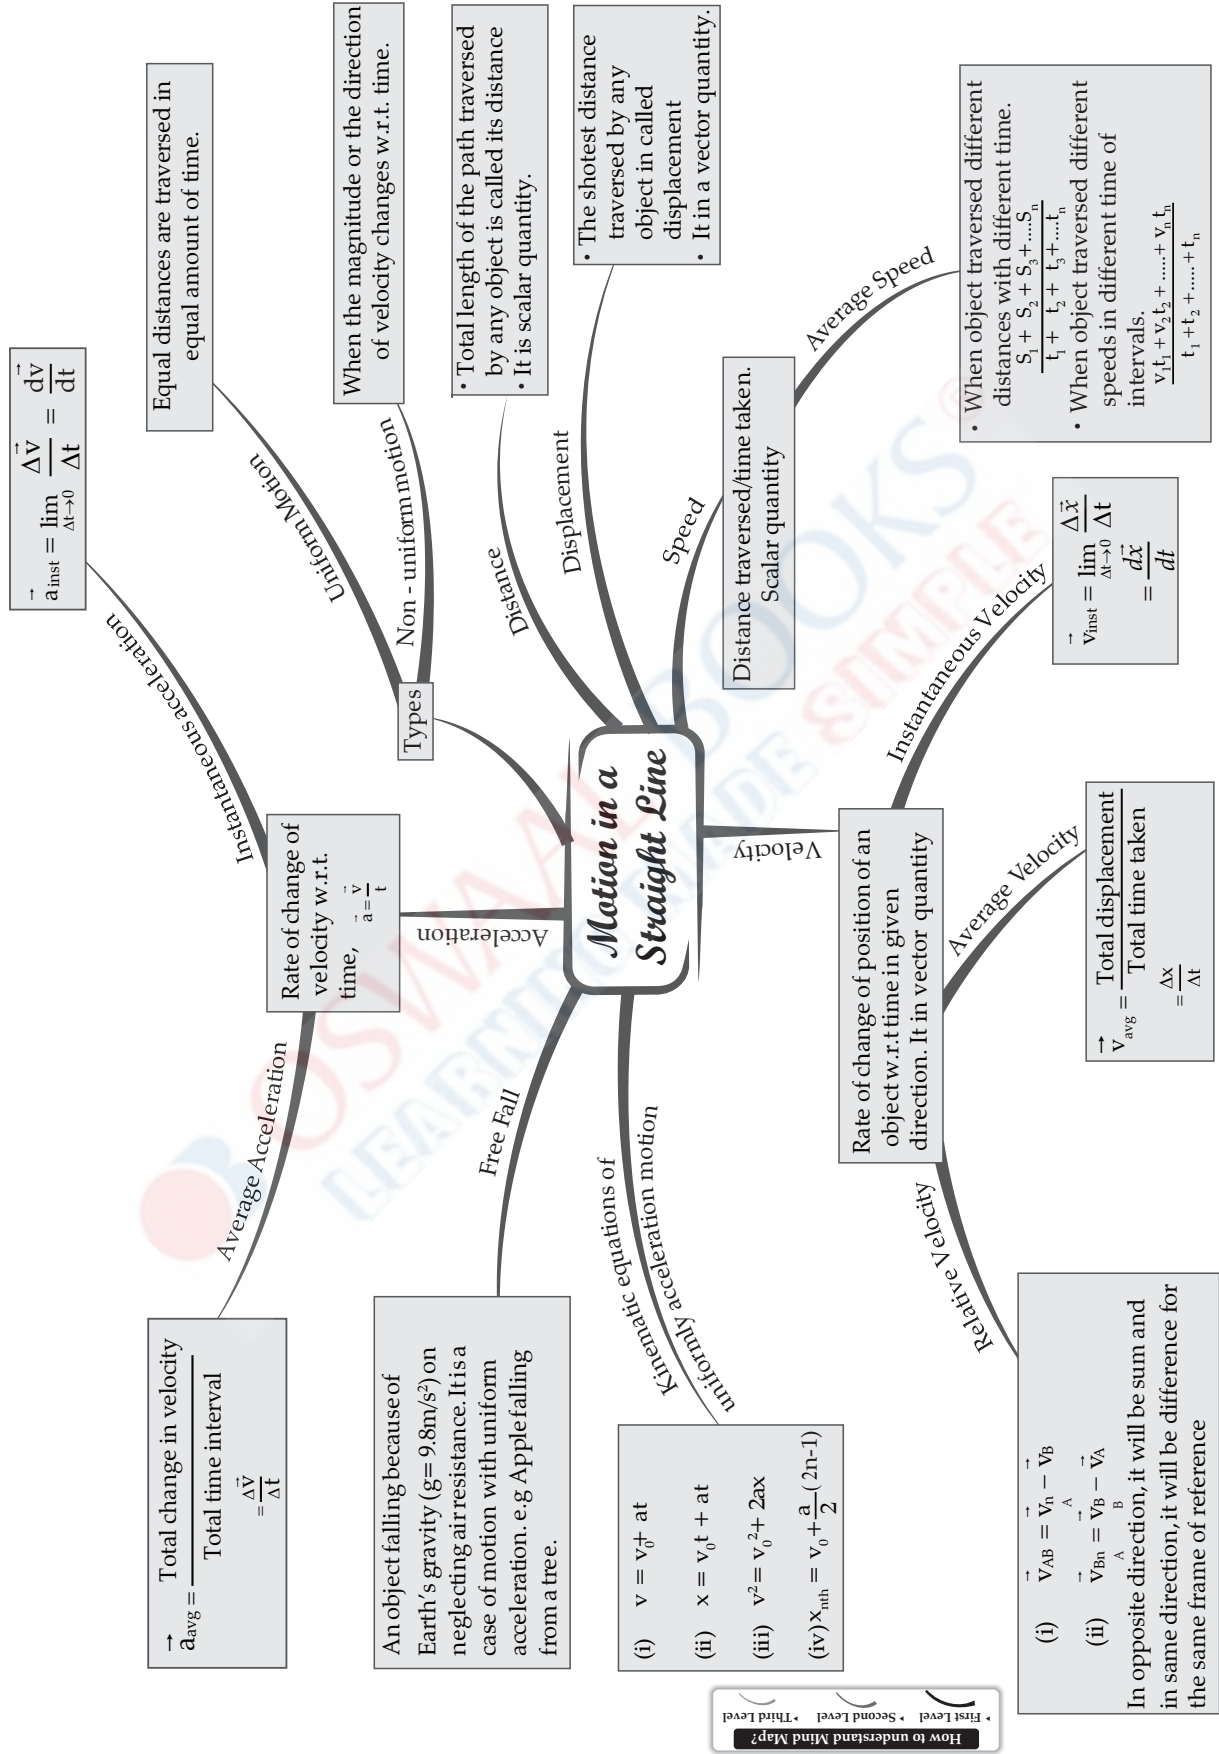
Motion in a Straight Line

Types

Uniform Motion

Equal distances are traversed in equal amount of time.

Non - uniform motion

When the magnitude or the direction of velocity changes w.r.t. time.

Distance

• Total length of the path traversed by any object is called its distance
• It is scalar quantity.

Displacement

• The shotest distance traversed by any object in called displacement
• It in a vector quantity.

Speed

Distance traversed/time taken. Scalar quantity

Average Speed

• When object traversed different distances with different time. $\frac{S_1 + S_2 + S_3 + ... S_n}{t_1 + t_2 + t_3 + ... t_n}$
• When object traversed different speeds in different time of intervals. $\frac{v_1t_1 + v_2t_2 + ..... + v_nt_n}{t_1 + t_2 + ..... + t_n}$

Velocity

Rate of change of position of an object w.r.t time in given direction. It in vector quantity

Instantaneous Velocity

$\vec{v}_{inst} = \lim_{\Delta t \to 0} \frac{\Delta \vec{x}}{\Delta t} = \frac{d\vec{x}}{dt}$

Average Velocity

$\vec{v}_{avg} = \frac{\text{Total displacement}}{\text{Total time taken}} = \frac{\Delta x}{\Delta t}$

Relative Velocity

(i) $\vec{v}_{AB} = \vec{v}_A - \vec{v}_B$
(ii) $\vec{v}_{BA} = \vec{v}_B - \vec{v}_A$
In opposite direction, it will be sum and in same direction, it will be difference for the same frame of reference

Acceleration

Rate of change of velocity w.r.t. time, $\vec{a} = \frac{\vec{v}}{t}$

Instantaneous acceleration

$\vec{a}_{inst} = \lim_{\Delta t \to 0} \frac{\Delta \vec{v}}{\Delta t} = \frac{d\vec{v}}{dt}$

Average Acceleration

$\vec{a}_{avg} = \frac{\text{Total change in velocity}}{\text{Total time interval}} = \frac{\Delta \vec{v}}{\Delta t}$

Free Fall

An object falling because of Earth's gravity (g= 9.8m/s²) on neglecting air resistance. It is a case of motion with uniform acceleration. e.g Apple falling from a tree.

Kinematic equations of uniformly acceleration motion

(i) $v = v_0 + at$
(ii) $x = v_0t + at$
(iii) $v^2 = v_0^2 + 2ax$
(iv) $x_{nth} = v_0 + \frac{a}{2}(2n-1)$

How to understand Mind Map?
First Level  Second Level  Third Level